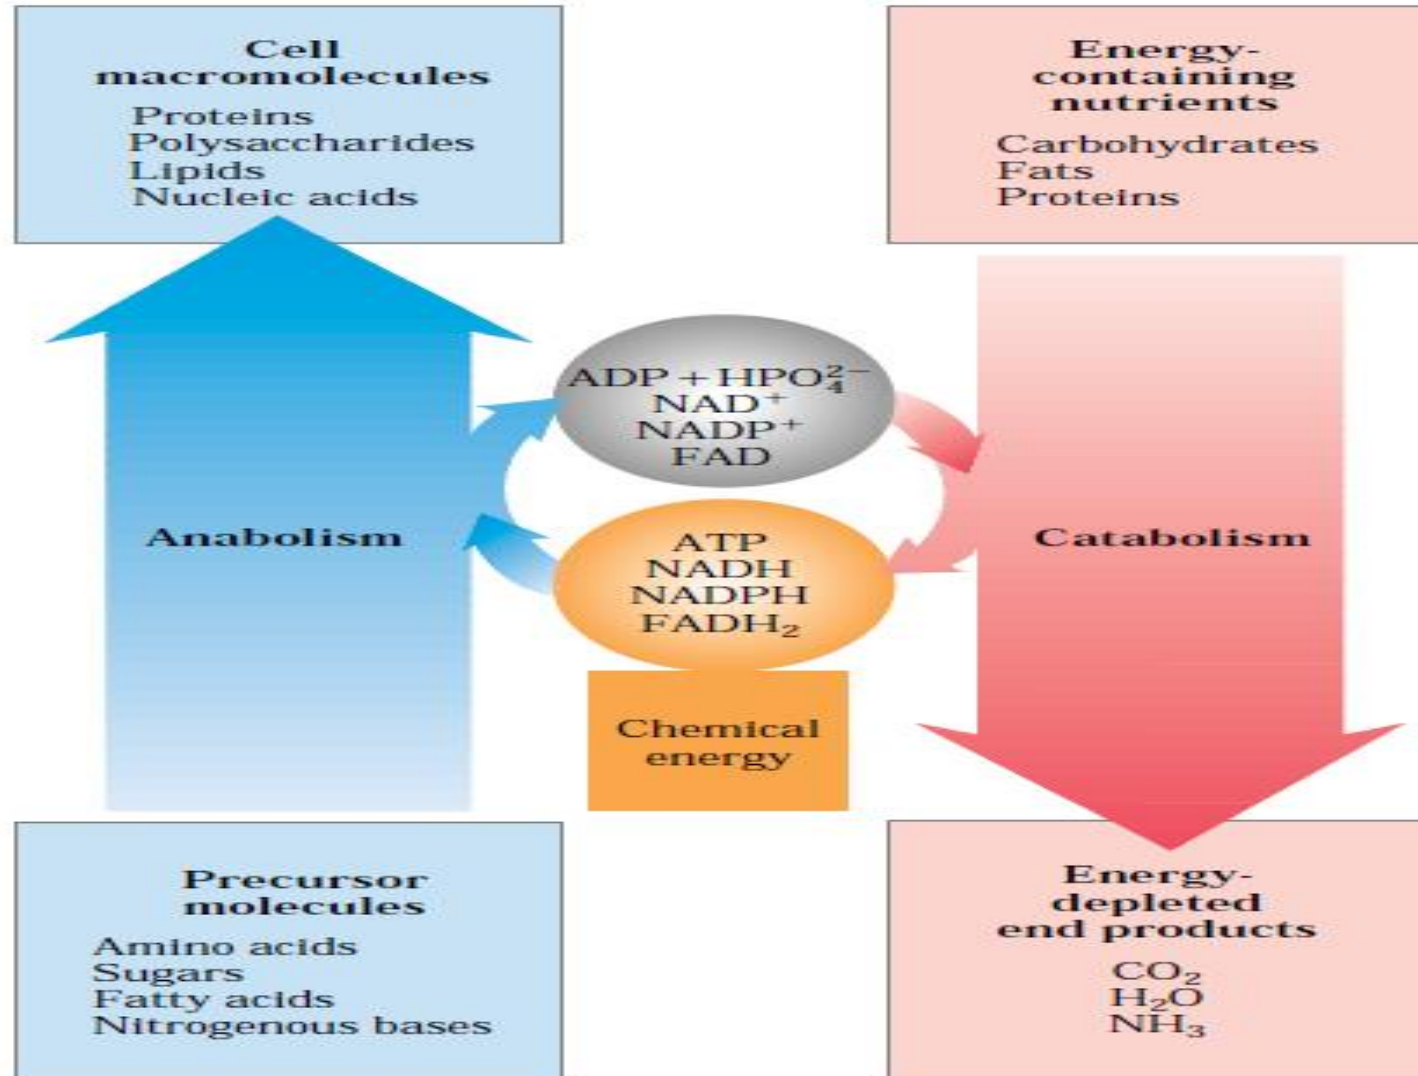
Cell macromolecules

Proteins
Polysaccharides
Lipids
Nucleic acids

Energy-containing nutrients

Carbohydrates
Fats
Proteins

ADP + $HPO_4^{2-}$
$NAD^+$
$NADP^+$
FAD

Anabolism

Catabolism

ATP
NADH
NADPH
$FADH_2$

Chemical energy

Precursor molecules

Amino acids
Sugars
Fatty acids
Nitrogenous bases

Energy-depleted end products

$CO_2$
$H_2O$
$NH_3$